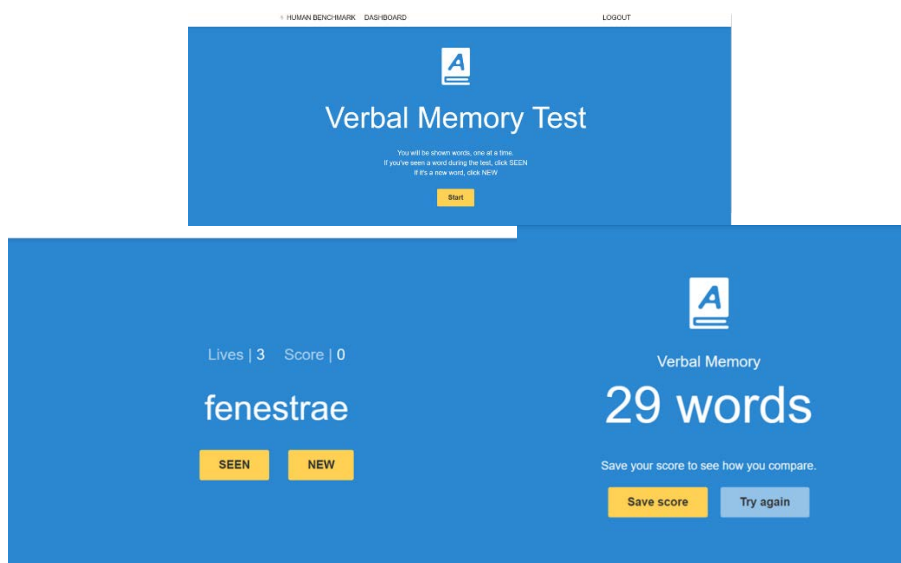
HUMAN BENCHMARK DASHBOARD LOGOUT

A

Verbal Memory Test

You will be shown words, one at a time.
If you've seen a word during the test, click SEEN
If it's a new word, click NEW

Start

Lives | 3 Score | 0

fenestrae

SEEN NEW

A

Verbal Memory

29 words

Save your score to see how you compare.

Save score Try again